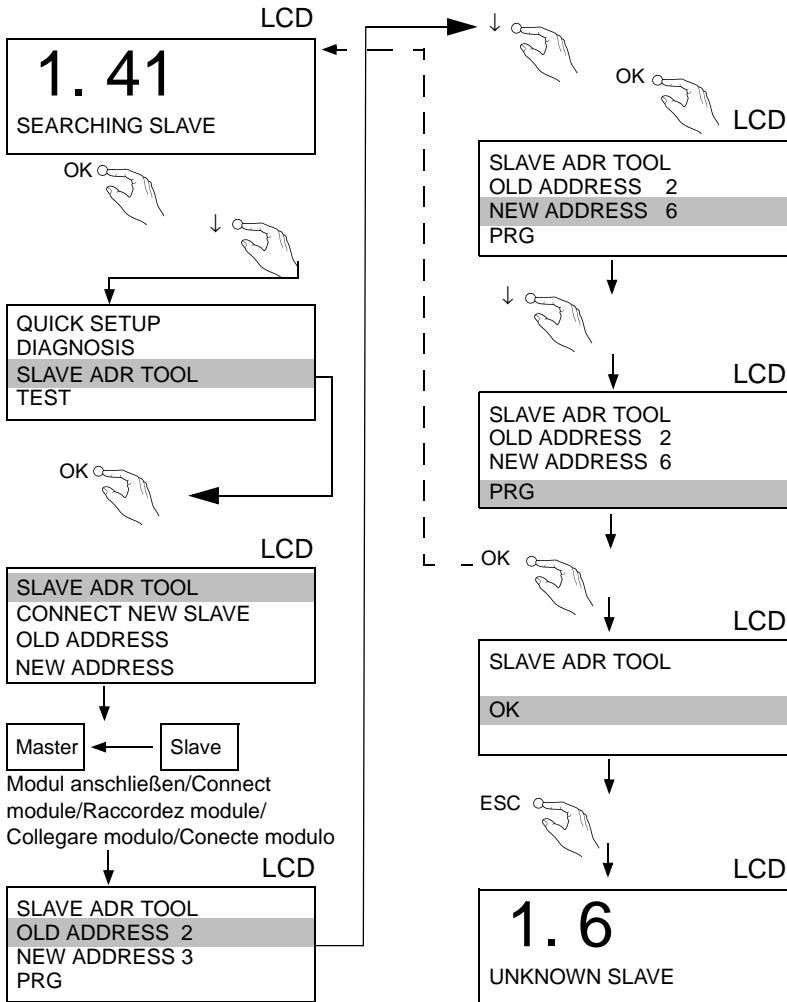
LCD

1. 41

SEARCHING SLAVE

OK

↓

QUICK SETUP
DIAGNOSIS
SLAVE ADR TOOL
TEST

OK

LCD

SLAVE ADR TOOL
CONNECT NEW SLAVE
OLD ADDRESS
NEW ADDRESS

Master

Slave

Modul anschließen/Connect module/Raccordez module/Collegare modulo/Conecte modulo

LCD

SLAVE ADR TOOL
OLD ADDRESS 2
NEW ADDRESS 3
PRG

↓

OK

LCD

SLAVE ADR TOOL
OLD ADDRESS 2
NEW ADDRESS 6
PRG

↓

LCD

SLAVE ADR TOOL
OLD ADDRESS 2
NEW ADDRESS 6
PRG

OK

LCD

SLAVE ADR TOOL

OK

ESC

LCD

1. 6

UNKNOWN SLAVE